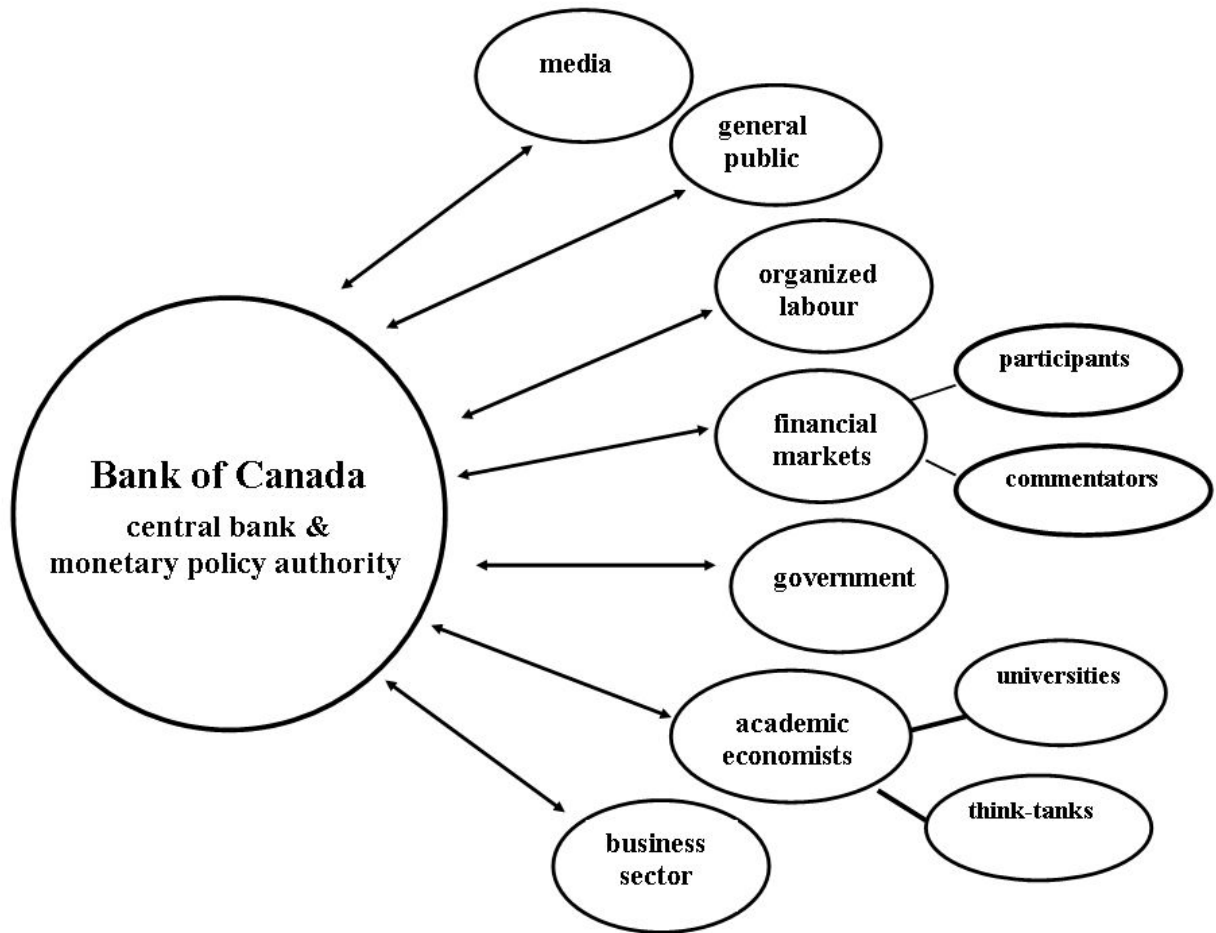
media

general public

organized labour

participants

financial markets

commentators

Bank of Canada

central bank & monetary policy authority

government

universities

academic economists

think-tanks

business sector